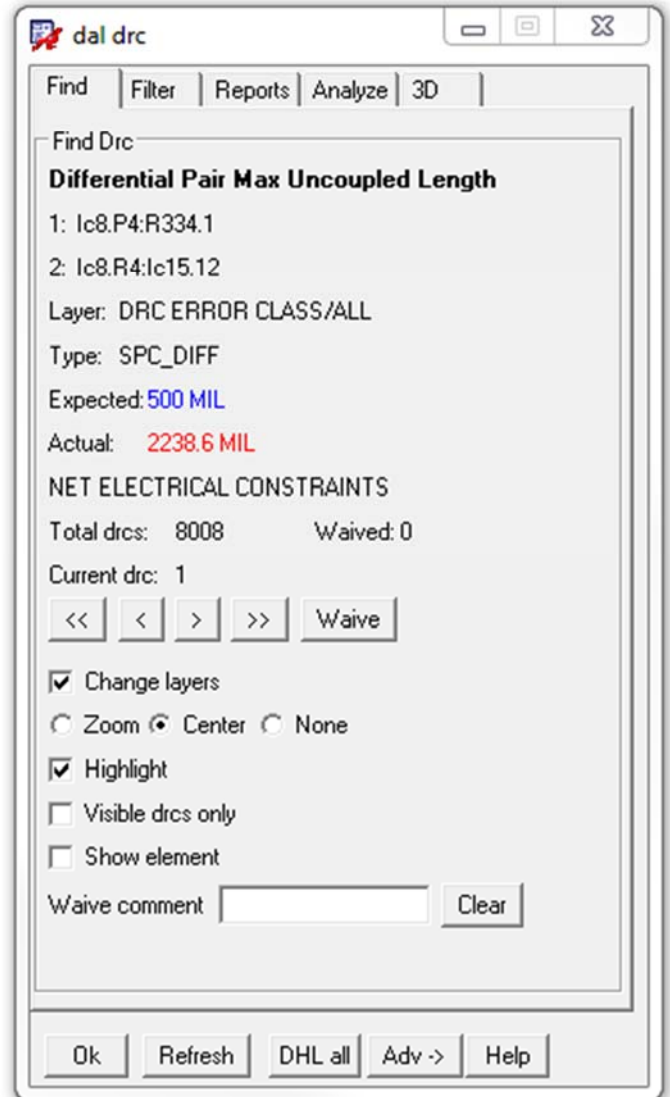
dal drc

Find | Filter | Reports | Analyze | 3D

Find Drc

Differential Pair Max Uncoupled Length

1: Ic8.P4:R334.1

2: Ic8.R4:Ic15.12

Layer: DRC ERROR CLASS/ALL

Type: SPC_DIFF

Expected: 500 MIL

Actual: 2238.6 MIL

NET ELECTRICAL CONSTRAINTS

Total drcs: 8008 Waived: 0

Current drc: 1

<< < > >> Waive

Change layers

Zoom Center None

Highlight

Visible drcs only

Show element

Waive comment Clear

Ok Refresh DHL all Adv -> Help